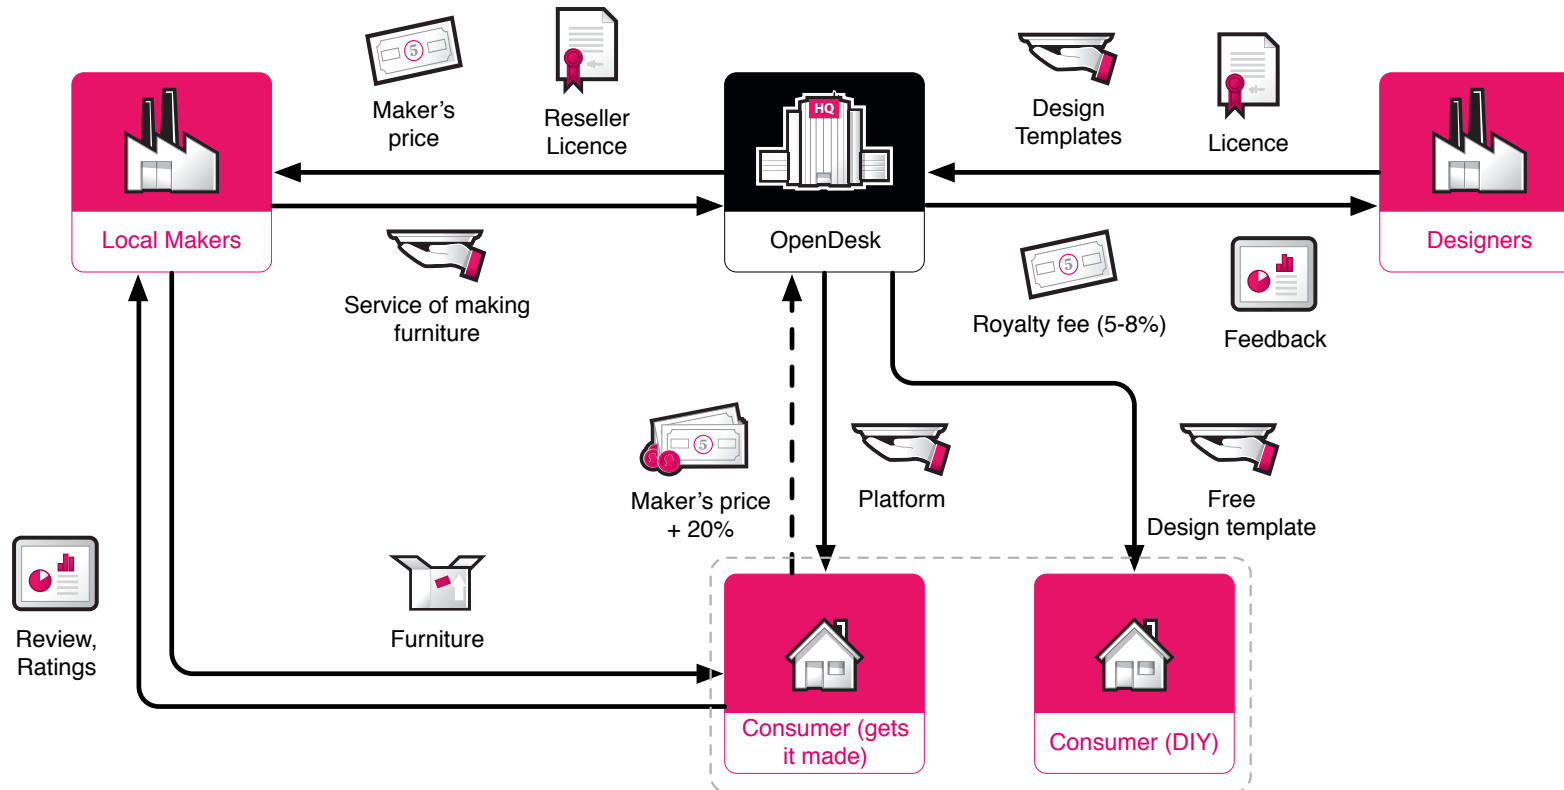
5

Maker's price

Reseller Licence

HQ

OpenDesk

Design Templates

Licence

Local Makers

Designers

Service of making furniture

5

Royalty fee (5-8%)

Feedback

5

Maker's price + 20%

Platform

Free Design template

Review, Ratings

Furniture

Consumer (gets it made)

Consumer (DIY)